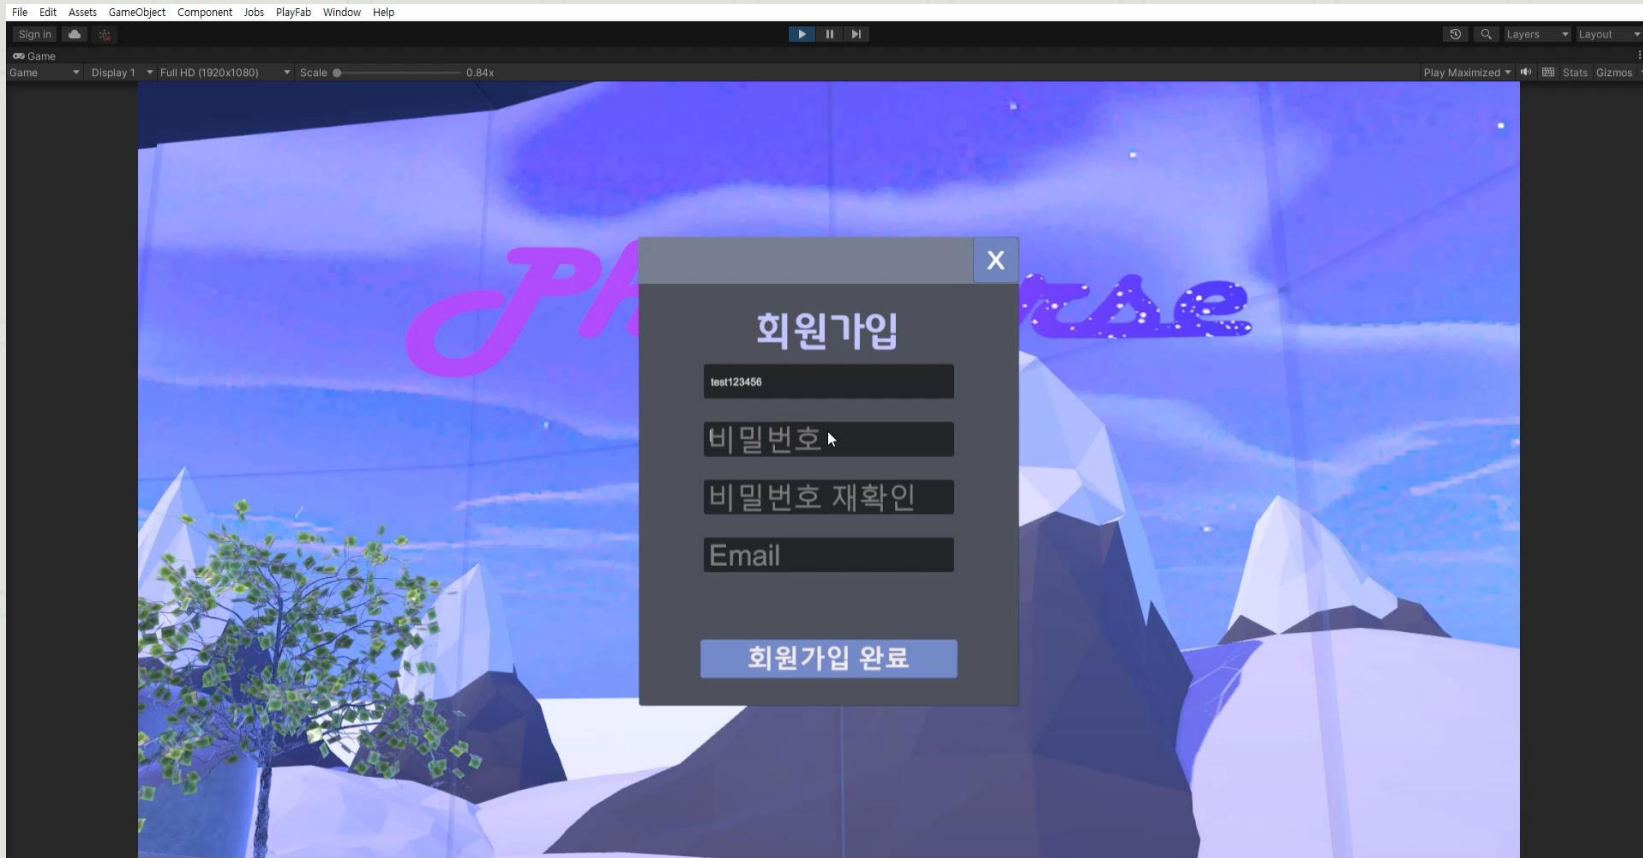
File Edit Assets GameObject Component Jobs PlayFab Window Help

Sign in

Layers Layout

Game

Game Display 1 Full HD (1920x1080) Scale 0.84x

Play Maximized Stats Gizmos

Ph rse

X

회원가입

test123456

비밀번호

비밀번호 재확인

Email

회원가입 완료